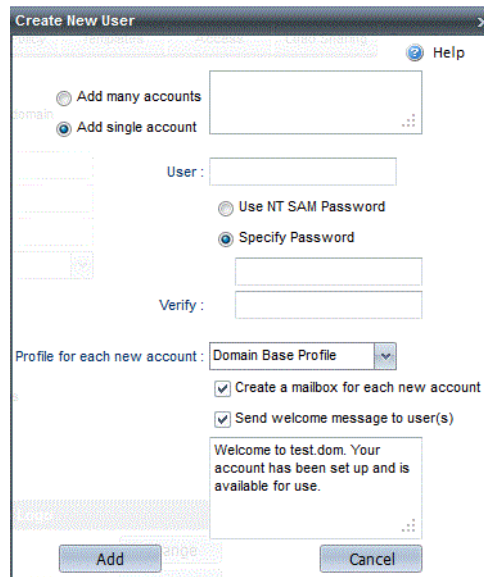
Create New User

Help

Add many accounts

Add single account

User :

Use NT SAM Password

Specify Password

Verify :

Profile for each new account : Domain Base Profile

Create a mailbox for each new account

Send welcome message to user(s)

Welcome to test.dom. Your account has been set up and is available for use.

Add

Cancel